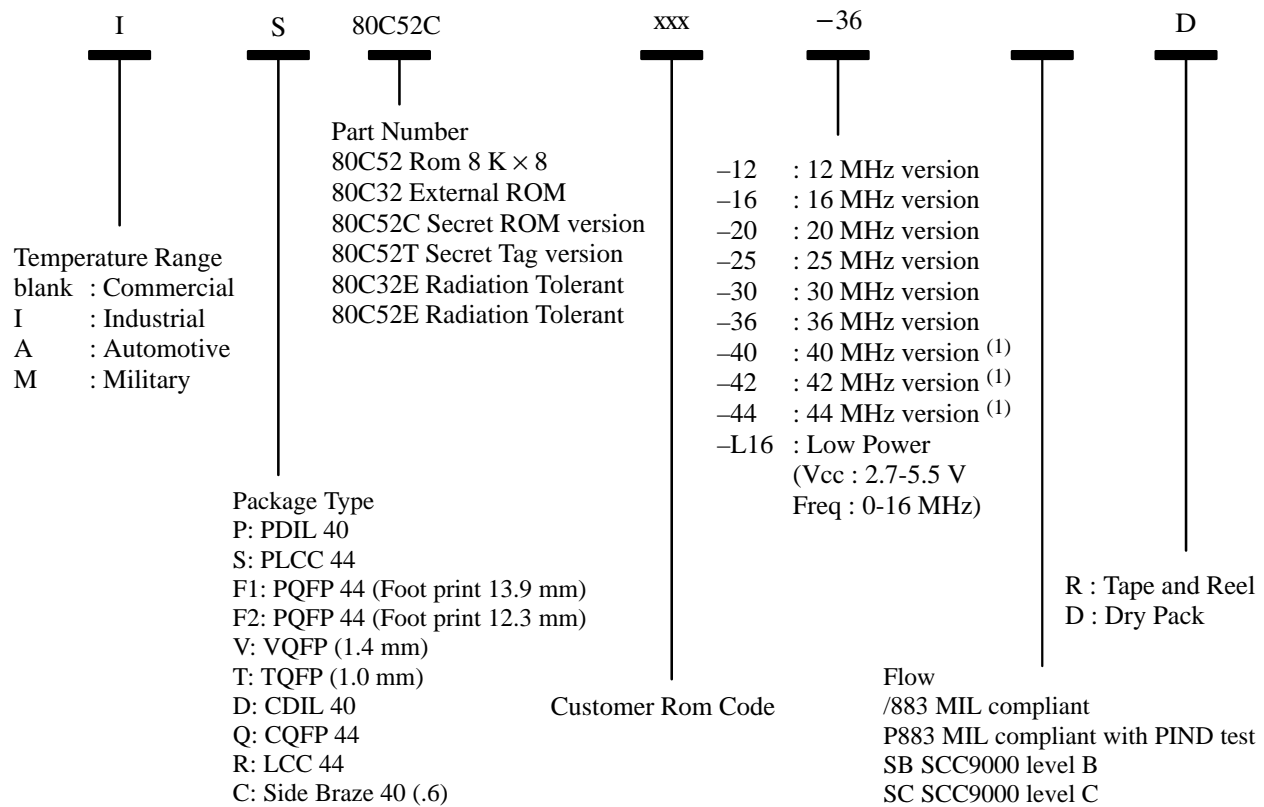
I S 80C52C xxx −36 D

Part Number
80C52 Rom 8 K $\times$ 8
80C32 External ROM
80C52C Secret ROM version
80C52T Secret Tag version
80C32E Radiation Tolerant
80C52E Radiation Tolerant

Temperature Range
blank : Commercial
I : Industrial
A : Automotive
M : Military

–12 : 12 MHz version
–16 : 16 MHz version
–20 : 20 MHz version
–25 : 25 MHz version
–30 : 30 MHz version
–36 : 36 MHz version
–40 : 40 MHz version $^{(1)}$
–42 : 42 MHz version $^{(1)}$
–44 : 44 MHz version $^{(1)}$
–L16 : Low Power (Vcc : 2.7-5.5 V Freq : 0-16 MHz)

Package Type
P: PDIL 40
S: PLCC 44
F1: PQFP 44 (Foot print 13.9 mm)
F2: PQFP 44 (Foot print 12.3 mm)
V: VQFP (1.4 mm)
T: TQFP (1.0 mm)
D: CDIL 40
Q: CQFP 44
R: LCC 44
C: Side Braze 40 (.6)

Customer Rom Code

R : Tape and Reel
D : Dry Pack

Flow
/883 MIL compliant
P883 MIL compliant with PIND test
SB SCC9000 level B
SC SCC9000 level C